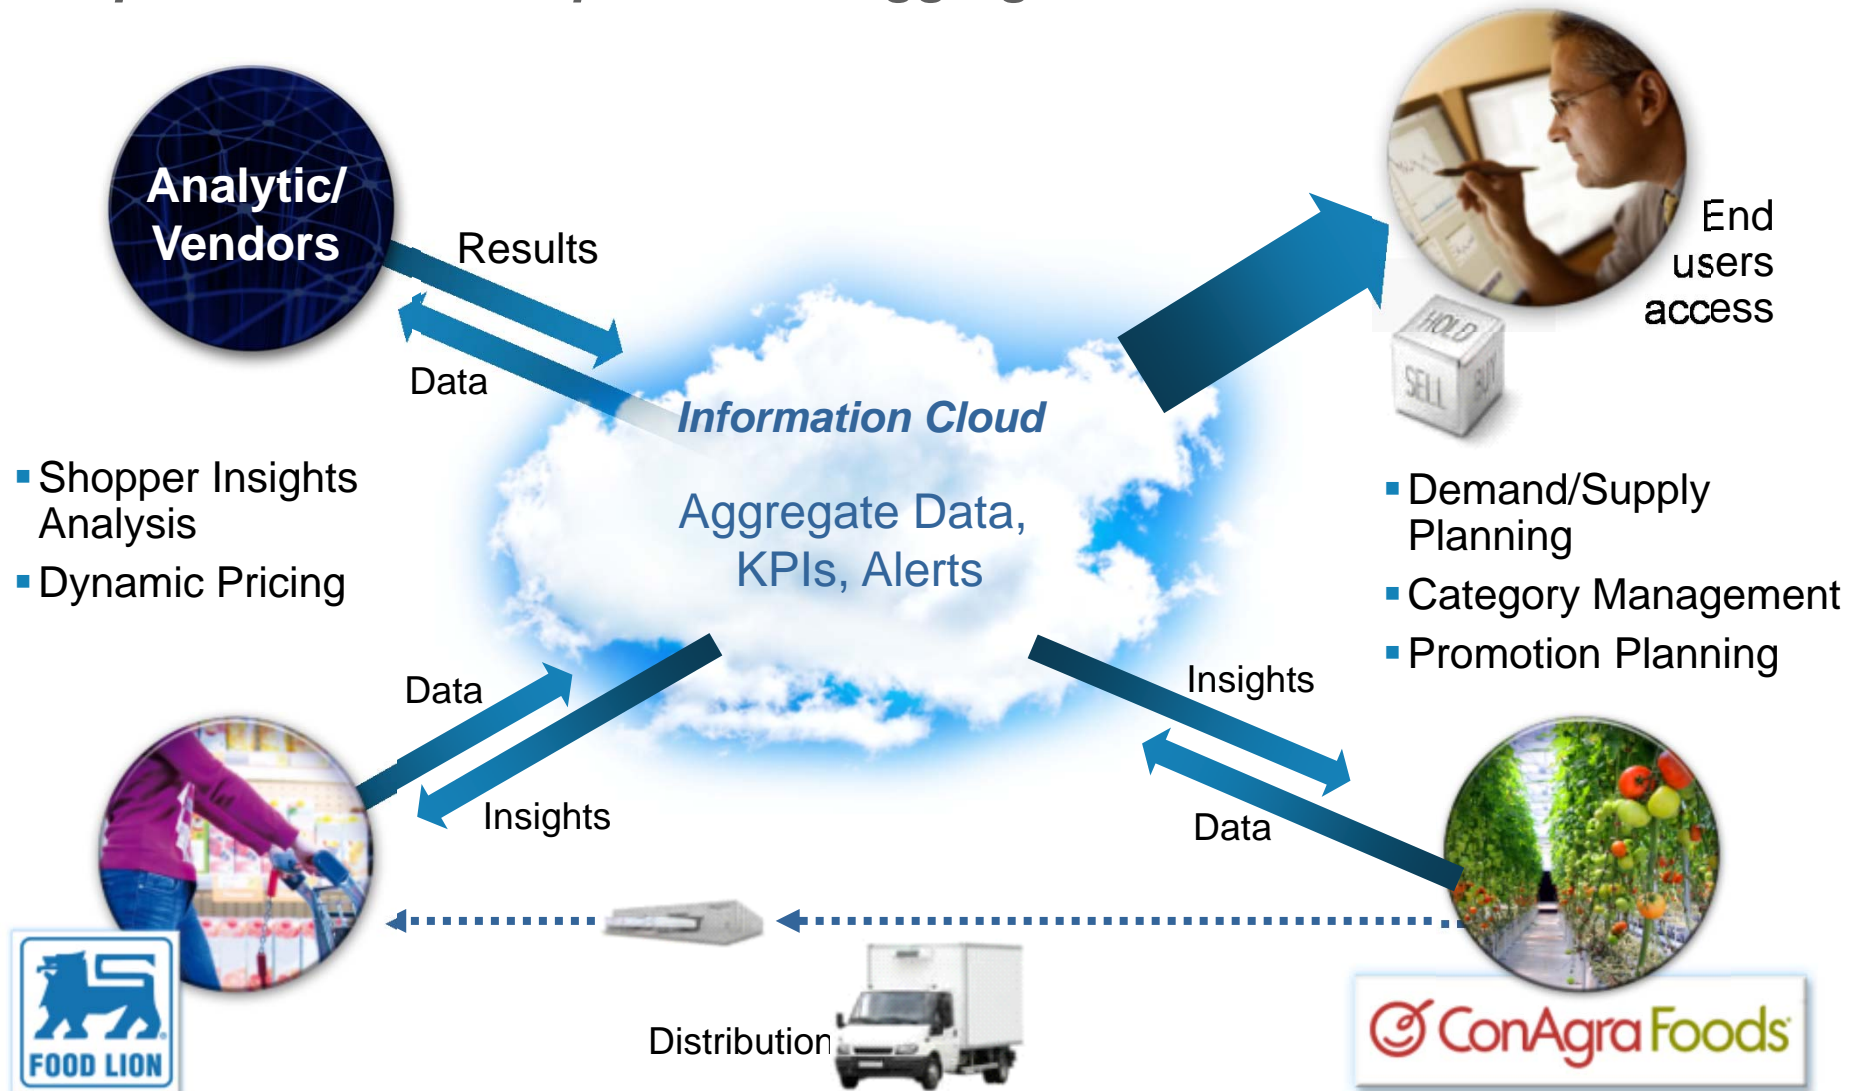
Analytic/ Vendors

Results

Data

End users access

HOLD
SELL
BUY

Information Cloud

Aggregate Data, KPIs, Alerts

- Shopper Insights Analysis
- Dynamic Pricing

- Demand/Supply Planning
- Category Management
- Promotion Planning

Data

Insights

Insights

Data

FOOD LION

Distribution

ConAgra Foods